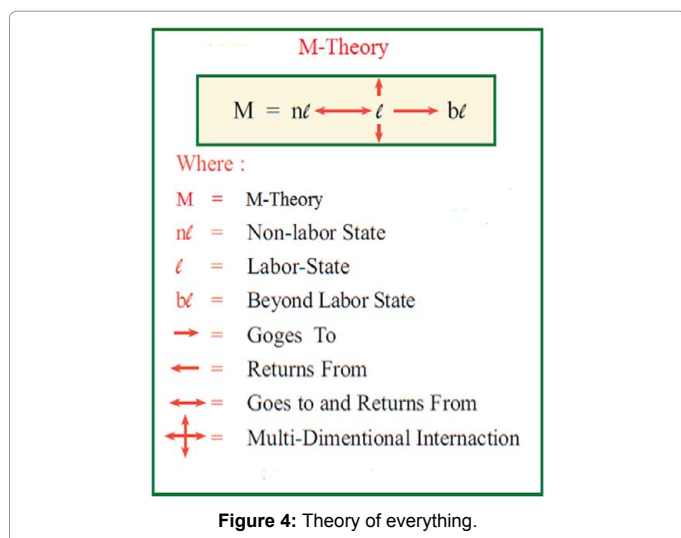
M-Theory

$M = n\ell \longleftrightarrow \ell \longrightarrow b\ell$

Where :

M = M-Theory

$n\ell$ = Non-labor State

$\ell$ = Labor-State

$b\ell$ = Beyond Labor State

$\rightarrow$ = Goges To

$\leftarrow$ = Returns From

$\leftrightarrow$ = Goes to and Returns From

= Multi-Dimentional Internaction

**Figure 4:** Theory of everything.